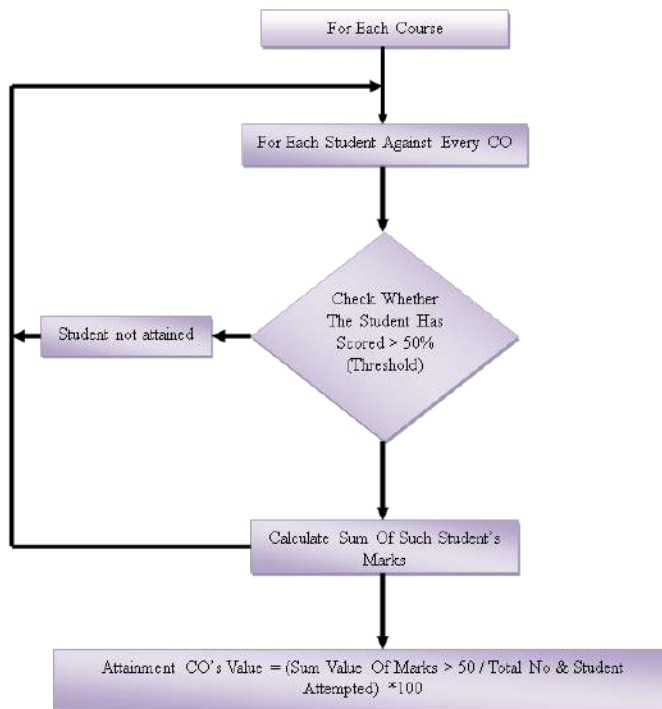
For Each Course

For Each Student Against Every CO

Check Whether The Student Has Scored > 50% (Threshold)

Student not attained

Calculate Sum Of Such Student's Marks

Attainment CO's Value = (Sum Value Of Marks > 50 / Total No & Student Attempted) *100